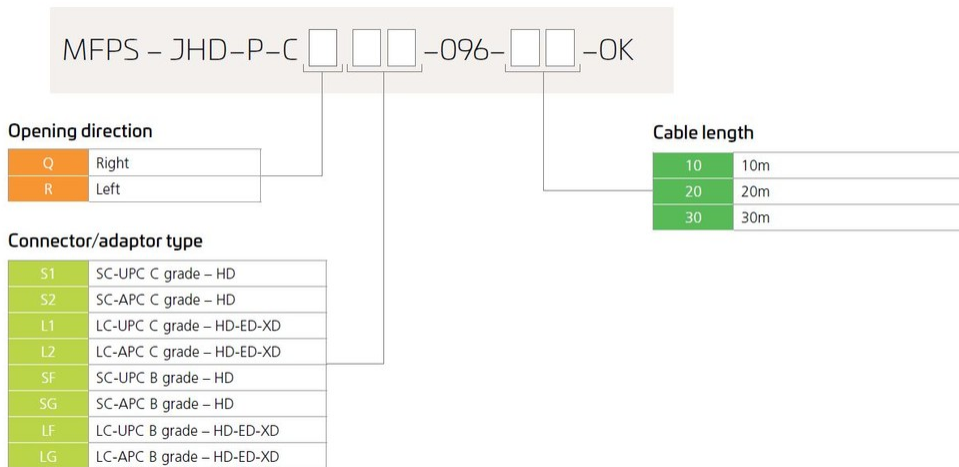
MFPS – JHD–P–C[ ] [ ][ ]–096–[ ][ ]–OK

Opening direction

| | |
|---|---|
| Q | Right |
| R | Left |

Connector/adaptor type

| | |
|---|---|
| S1 | SC-UPC C grade – HD |
| S2 | SC-APC C grade – HD |
| L1 | LC-UPC C grade – HD-ED-XD |
| L2 | LC-APC C grade – HD-ED-XD |
| SF | SC-UPC B grade – HD |
| SG | SC-APC B grade – HD |
| LF | LC-UPC B grade – HD-ED-XD |
| LG | LC-APC B grade – HD-ED-XD |

Cable length

| | |
|---|---|
| 10 | 10m |
| 20 | 20m |
| 30 | 30m |